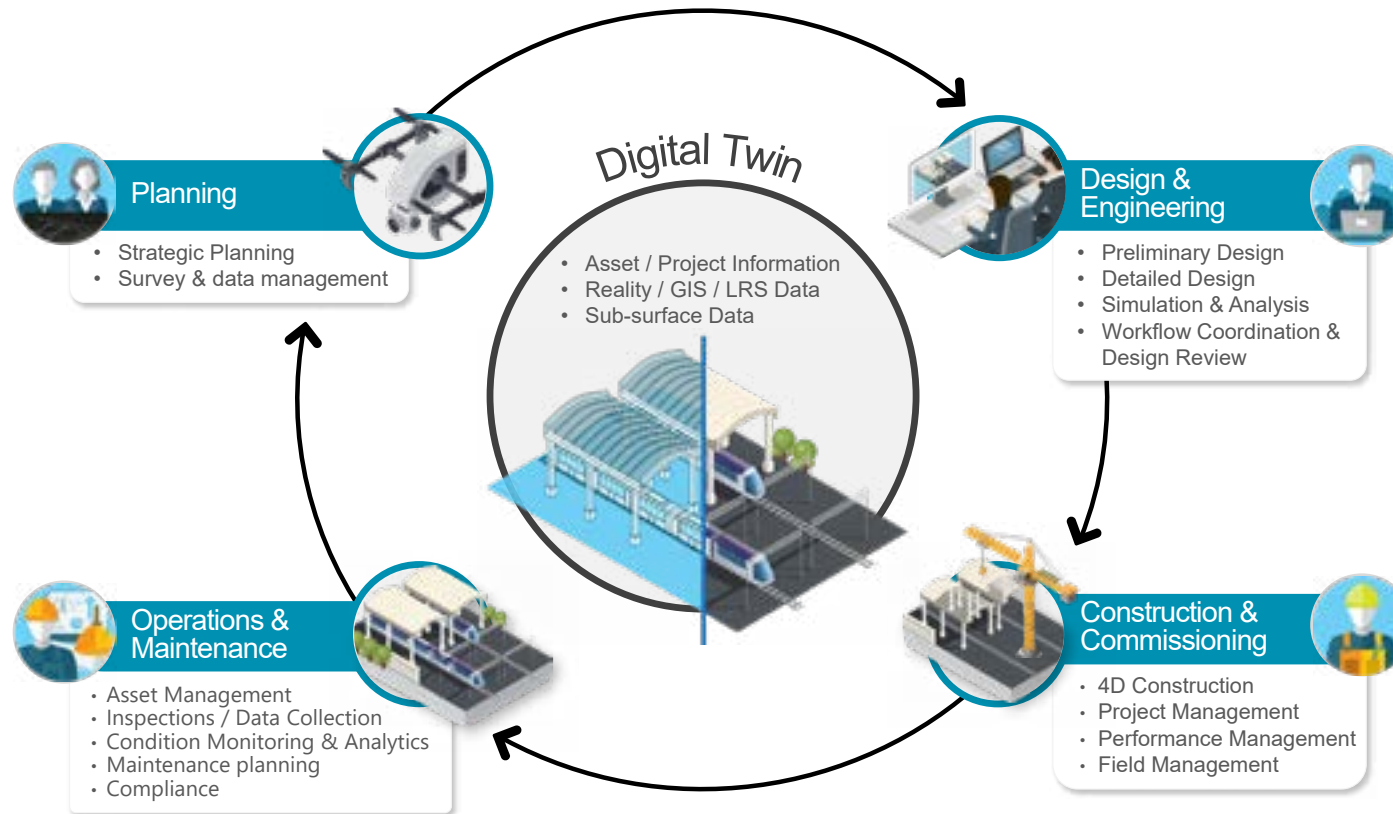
Digital Twin

- Asset / Project Information
- Reality / GIS / LRS Data
- Sub-surface Data

Planning

- Strategic Planning
- Survey & data management

Design & Engineering

- Preliminary Design
- Detailed Design
- Simulation & Analysis
- Workflow Coordination & Design Review

Construction & Commissioning

- 4D Construction
- Project Management
- Performance Management
- Field Management

Operations & Maintenance

- Asset Management
- Inspections / Data Collection
- Condition Monitoring & Analytics
- Maintenance planning
- Compliance